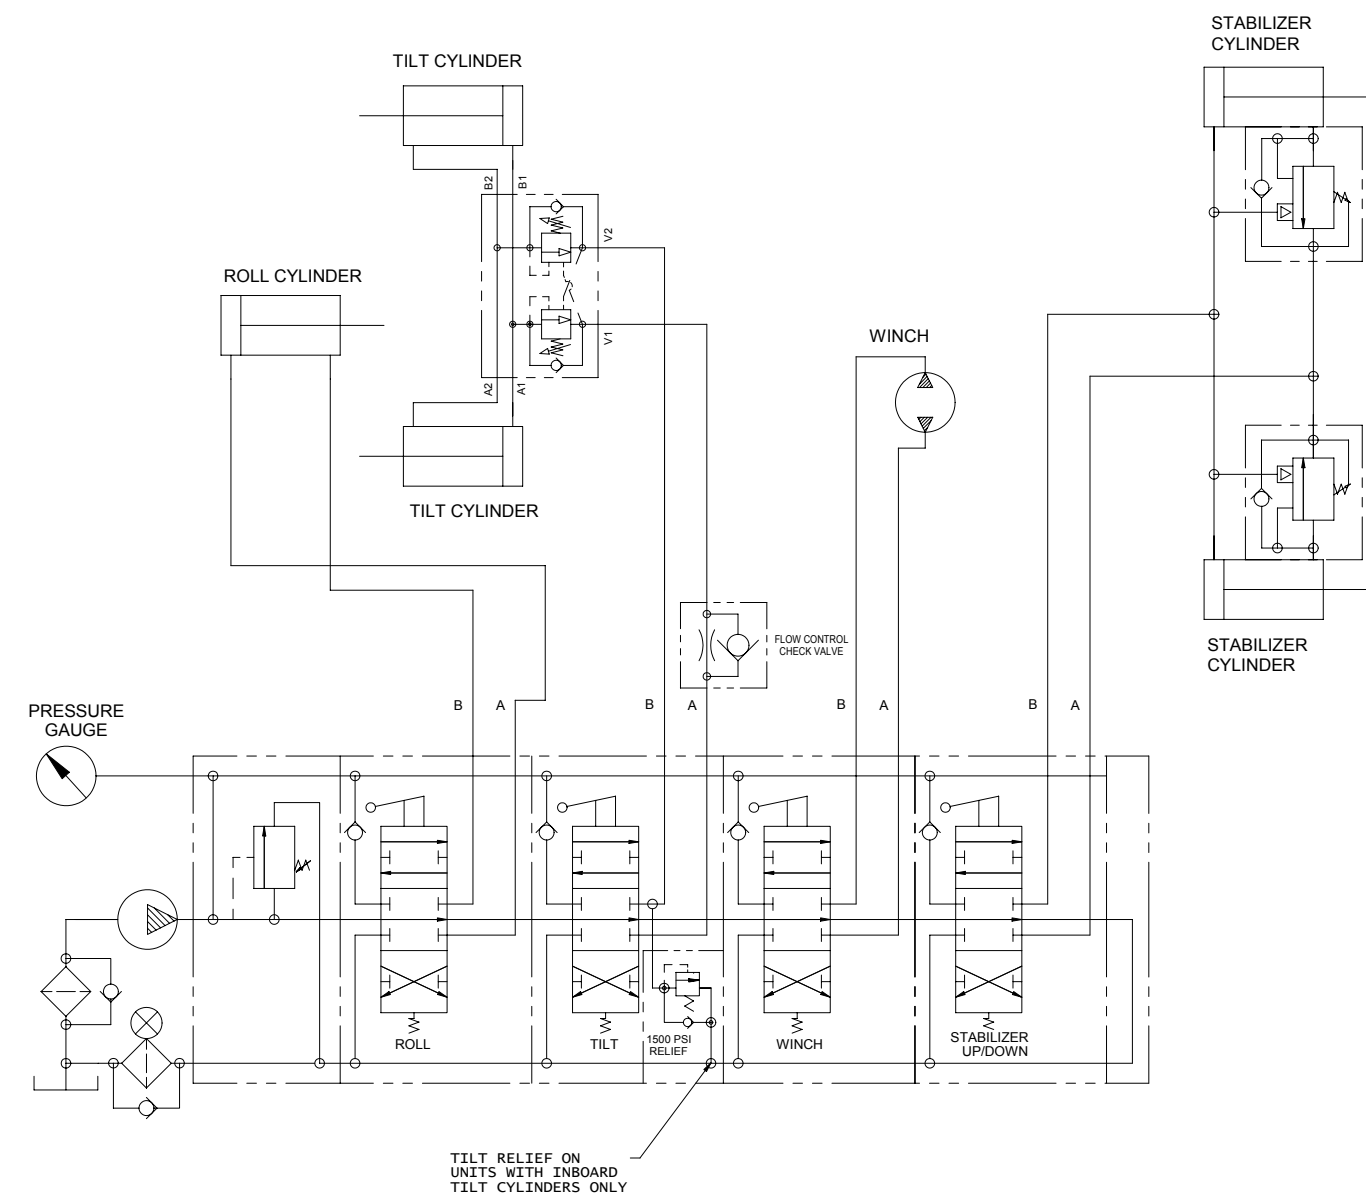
STABILIZER CYLINDER

TILT CYLINDER

B2
B1
V2

ROLL CYLINDER

V1
A2
A1

WINCH

TILT CYLINDER

FLOW CONTROL CHECK VALVE

STABILIZER CYLINDER

PRESSURE GAUGE

B
A
B
A
B
A
B
A

ROLL
TILT
1500 PSI RELIEF
WINCH
STABILIZER UP/DOWN

TILT RELIEF ON UNITS WITH INBOARD TILT CYLINDERS ONLY